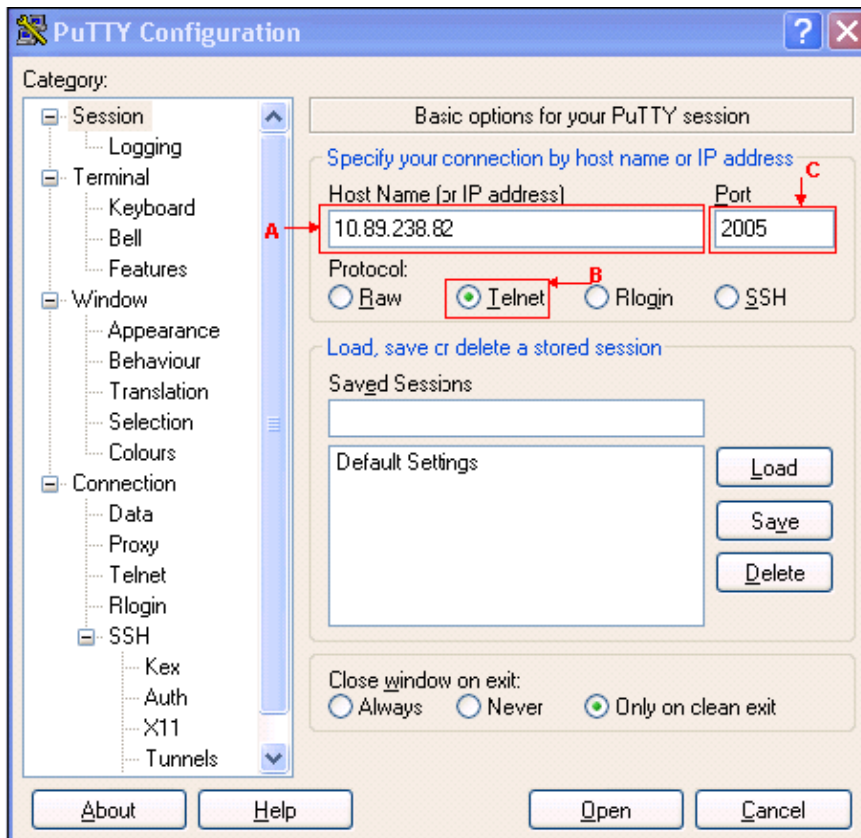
PuTTY Configuration

?

Category:

Session
Logging
Terminal
Keyboard
Bell
Features
Window
Appearance
Behaviour
Translation
Selection
Colours
Connection
Data
Proxy
Telnet
Rlogin
SSH
Kex
Auth
X11
Tunnels

Basic options for your PuTTY session

Specify your connection by host name or IP address

Host Name (or IP address)

Port

A

C

10.89.238.82

2005

Protocol:

B

Raw Telnet Rlogin SSH

Load, save or delete a stored session

Saved Sessions

Default Settings

Load

Save

Delete

Close window on exit:

Always Never Only on clean exit

About

Help

Open

Cancel